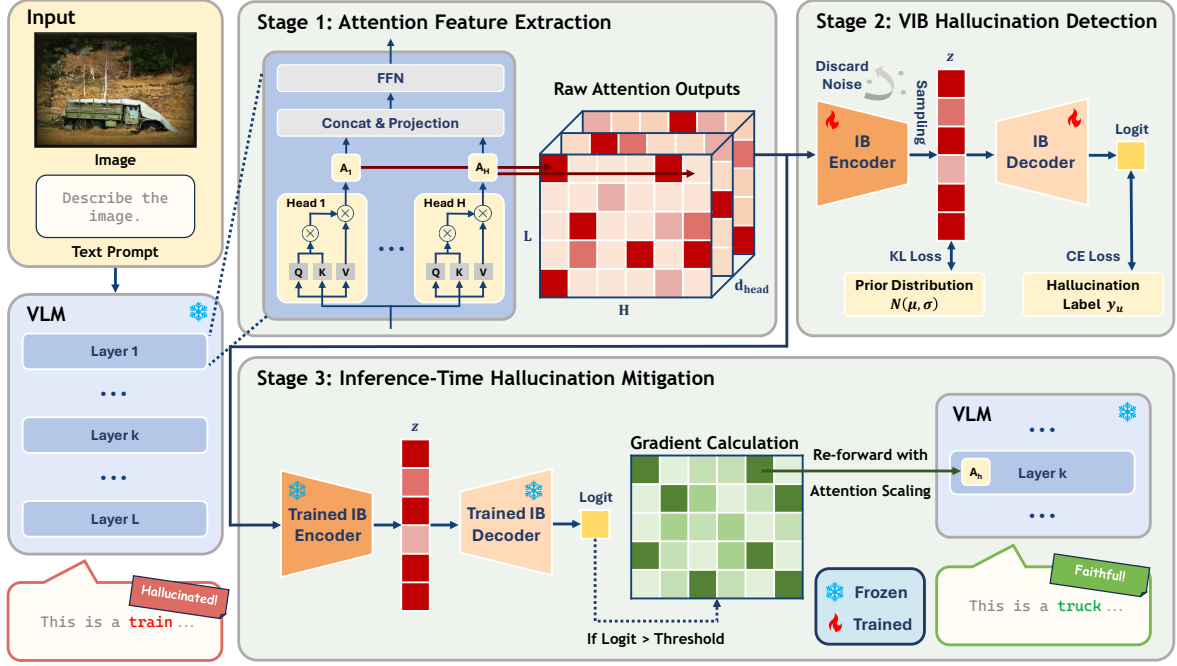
Input

Image

Describe the image.

Text Prompt

VLM

Layer 1

• • •

Layer k

• • •

Layer L

Hallucinated!

This is a train ...

Stage 1: Attention Feature Extraction

FFN

Concat & Projection

$A_1$

$A_H$

Head 1

Q K V

• • •

Head H

Q K V

Raw Attention Outputs

L

H

$d_{head}$

Stage 2: VIB Hallucination Detection

Discard Noise

Sampling

z

IB Encoder

IB Decoder

Logit

KL Loss

CE Loss

Prior Distribution $N(\mu, \sigma)$

Hallucination Label $y_u$

Stage 3: Inference-Time Hallucination Mitigation

z

Trained IB Encoder

Trained IB Decoder

Logit

Gradient Calculation

If Logit > Threshold

Re-forward with Attention Scaling

VLM

• • •

$A_h$ Layer k

• • •

Frozen

Trained

Faithful!

This is a truck ...